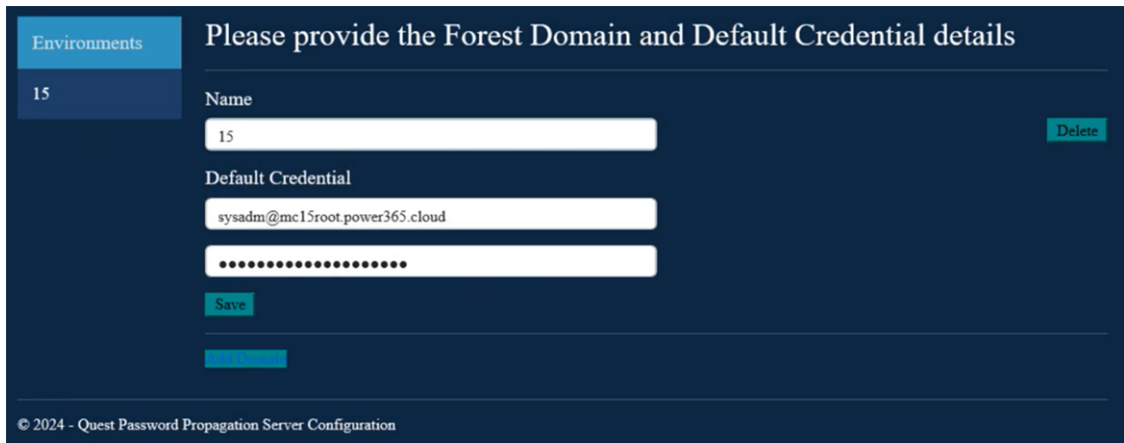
Environments

15

Please provide the Forest Domain and Default Credential details

Name

15

Delete

Default Credential

sysadm@mc15root.power365.cloud

••••••••••••••••••••

Save

Add Domain

© 2024 - Quest Password Propagation Server Configuration